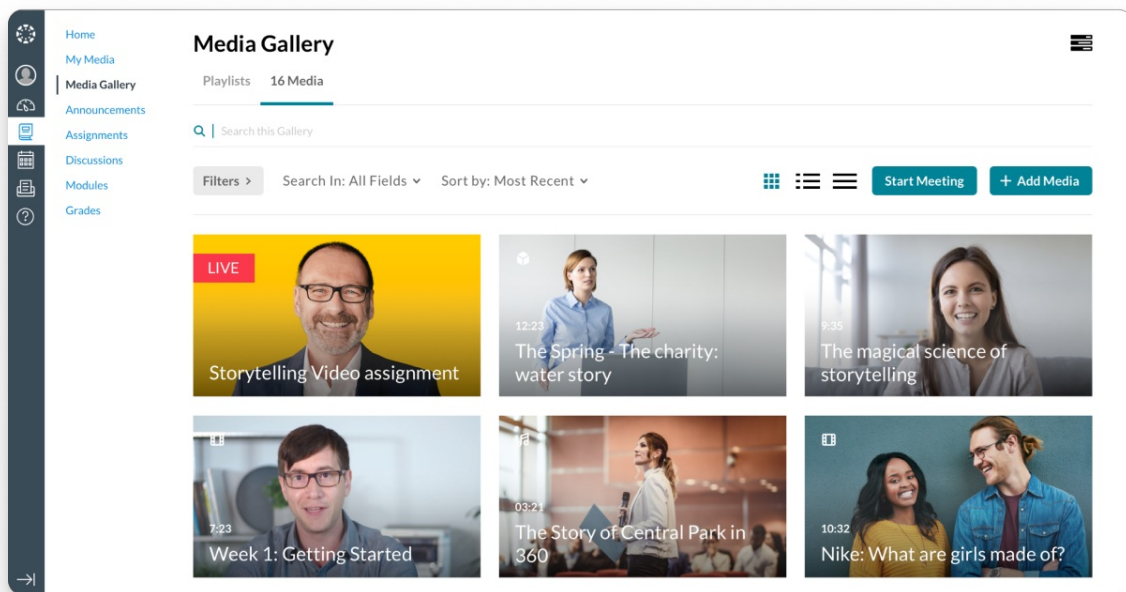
Home
My Media
Media Gallery
Announcements
Assignments
Discussions
Modules
Grades

Media Gallery

Playlists 16 Media

Search this Gallery

Filters > Search In: All Fields Sort by: Most Recent

Start Meeting + Add Media

LIVE
Storytelling Video assignment

12:23
The Spring - The charity: water story

9:35
The magical science of storytelling

7:23
Week 1: Getting Started

03:21
The Story of Central Park in 360

10:32
Nike: What are girls made of?